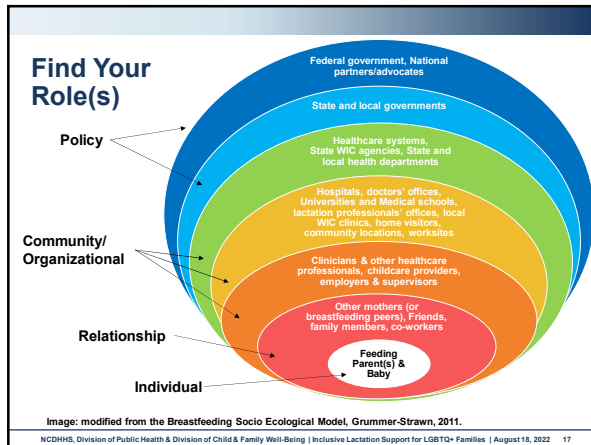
Find Your Role(s)

Policy

Community/ Organizational

Relationship

Individual

Federal government, National partners/advocates

State and local governments

Healthcare systems, State WIC agencies, State and local health departments

Hospitals, doctors' offices, Universities and Medical schools, lactation professionals' offices, local WIC clinics, home visitors, community locations, worksites

Clinicians & other healthcare professionals, childcare providers, employers & supervisors

Other mothers (or breastfeeding peers), Friends, family members, co-workers

Feeding Parent(s) & Baby

Image: modified from the Breastfeeding Socio Ecological Model, Grummer-Strawn, 2011.

NCDHHS, Division of Public Health & Division of Child & Family Well-Being | Inclusive Lactation Support for LGBTQ+ Families | August 18, 2022 17